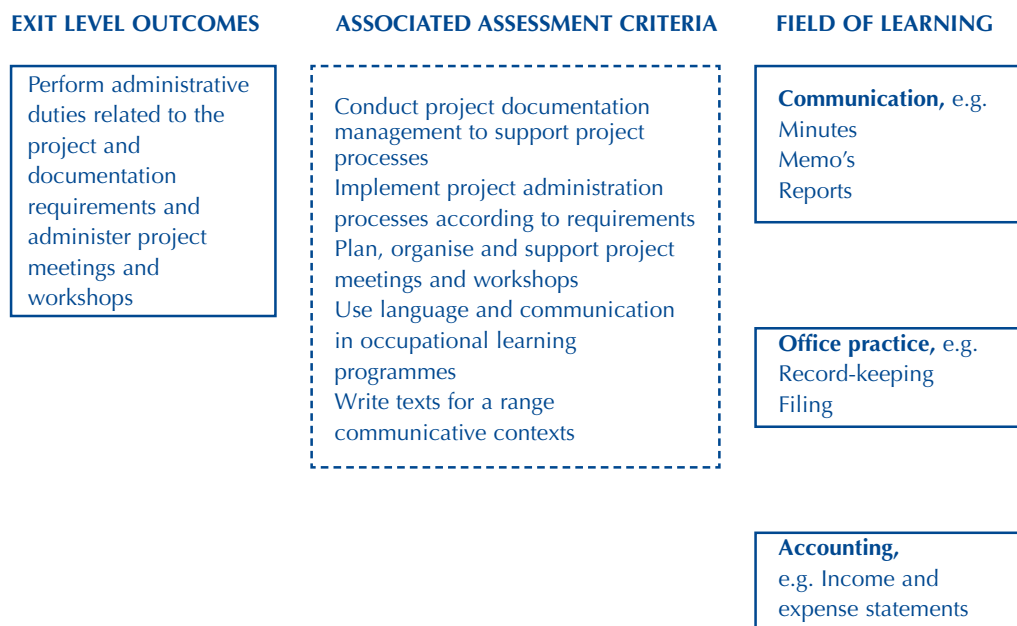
EXIT LEVEL OUTCOMES

Perform administrative duties related to the project and documentation requirements and administer project meetings and workshops

ASSOCIATED ASSESSMENT CRITERIA

Conduct project documentation management to support project processes
Implement project administration processes according to requirements
Plan, organise and support project meetings and workshops
Use language and communication in occupational learning programmes
Write texts for a range communicative contexts

FIELD OF LEARNING

Communication, e.g.
Minutes
Memo's
Reports

Office practice, e.g.
Record-keeping
Filing

Accounting,
e.g. Income and expense statements